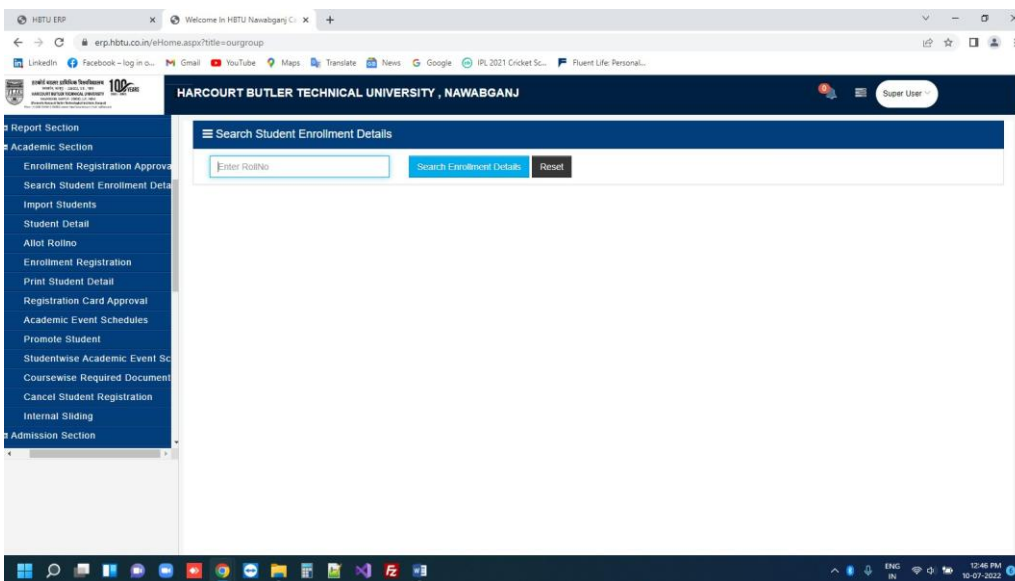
HBTU ERP
Welcome In HBTU Nawabganj Ca
erp.hbtu.co.in/eHome.aspx?title=ourgroup
LinkedIn Facebook – log in o... Gmail YouTube Maps Translate News Google IPL 2021 Cricket Sc... Fluent Life: Personal...

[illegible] 100 YEARS
HARCOURT BUTLER TECHNICAL UNIVERSITY , NAWABGANJ
Super User

Report Section
Academic Section
Enrollment Registration Approva
Search Student Enrollment Deta
Import Students
Student Detail
Allot Rollno
Enrollment Registration
Print Student Detail
Registration Card Approval
Academic Event Schedules
Promote Student
Studentwise Academic Event Sc
Coursewise Required Document
Cancel Student Registration
Internal Sliding
Admission Section

Search Student Enrollment Details
Enter RollNo
Search Enrollment Details
Reset

ENG IN 12:46 PM 10-07-2022